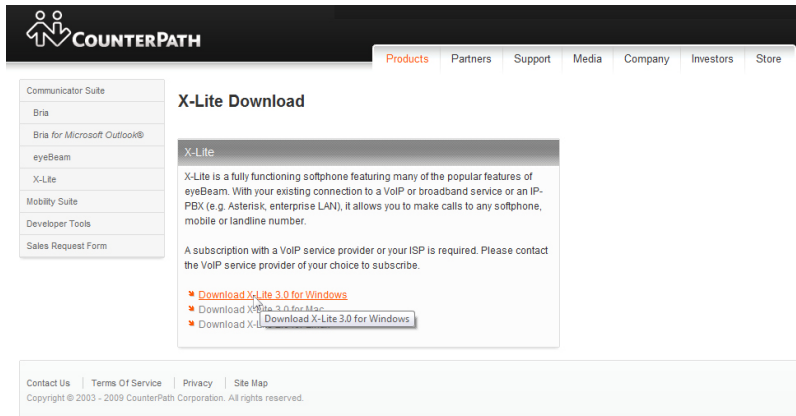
COUNTERPATH

Products | Partners | Support | Media | Company | Investors | Store

Communicator Suite
Bria
Bria for Microsoft Outlook®
eyeBeam
X-Lite
Mobility Suite
Developer Tools
Sales Request Form

X-Lite Download

X-Lite

X-Lite is a fully functioning softphone featuring many of the popular features of eyeBeam. With your existing connection to a VoIP or broadband service or an IP-PBX (e.g. Asterisk, enterprise LAN), it allows you to make calls to any softphone, mobile or landline number.

A subscription with a VoIP service provider or your ISP is required. Please contact the VoIP service provider of your choice to subscribe.

Download X-Lite 3.0 for Windows
Download X-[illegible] 3.0 for Mac
Download X-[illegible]
Download X-Lite 3.0 for Windows

Contact Us | Terms Of Service | Privacy | Site Map
Copyright © 2003 - 2009 CounterPath Corporation. All rights reserved.